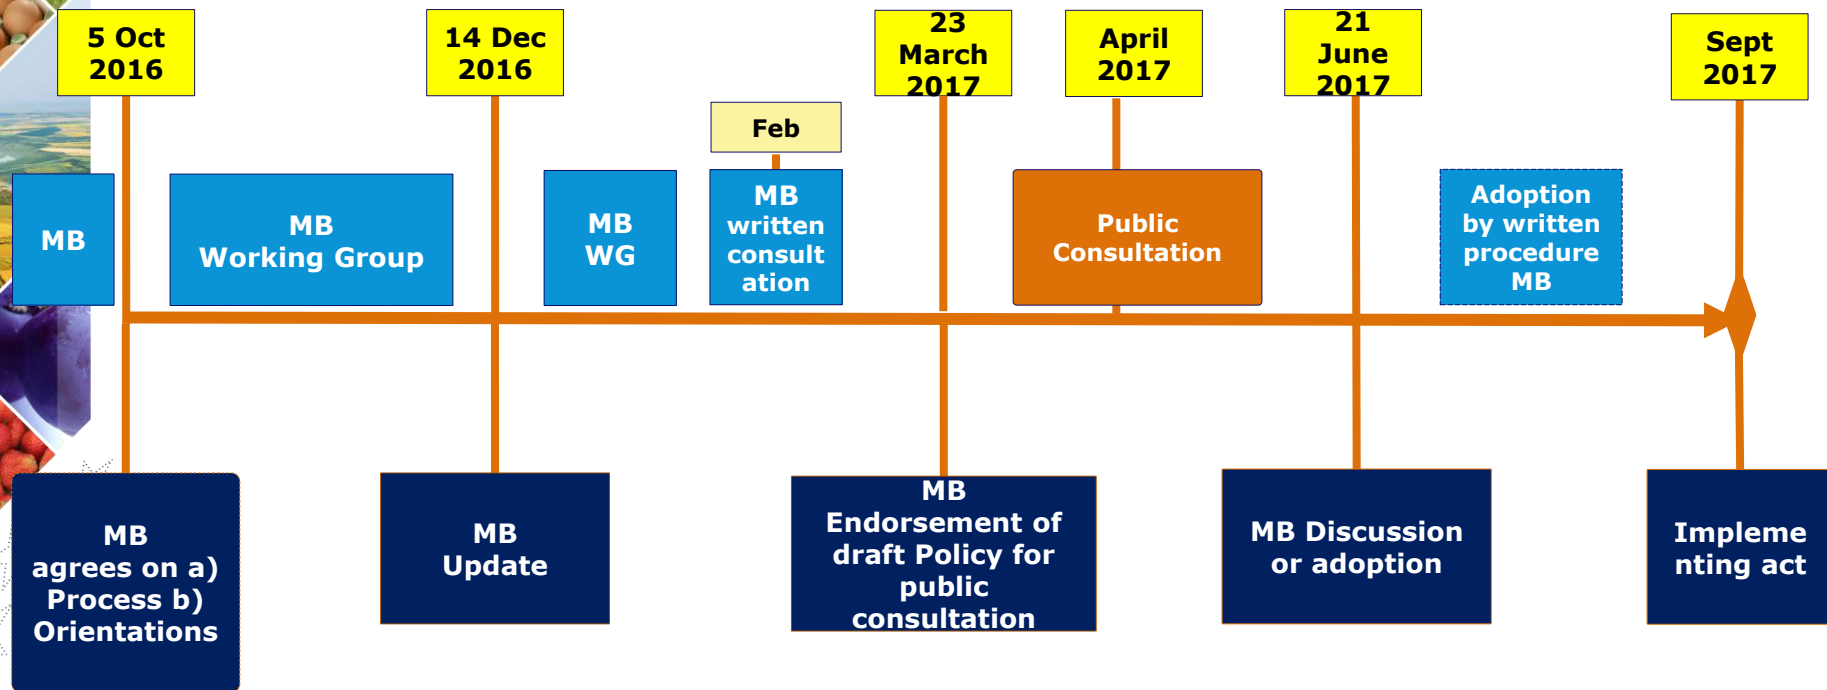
5 Oct 2016

14 Dec 2016

23 March 2017

April 2017

21 June 2017

Sept 2017

Feb

MB

MB Working Group

MB WG

MB written consultation

Public Consultation

Adoption by written procedure MB

MB agrees on a) Process b) Orientations

MB Update

MB Endorsement of draft Policy for public consultation

MB Discussion or adoption

Implementing act